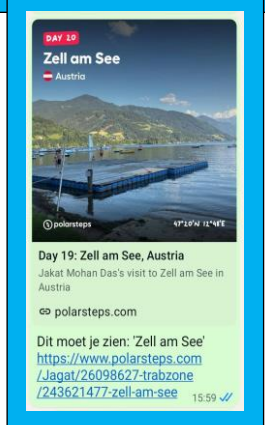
DAY 19
Zell am See
Austria

polarsteps
47°20'N 12°48'E

Day 19: Zell am See, Austria
Jakat Mohan Das's visit to Zell am See in Austria
polarsteps.com

Dit moet je zien: 'Zell am See' https://www.polarsteps.com/Jagat/26098627-trabzone/243621477-zell-am-see 15:59